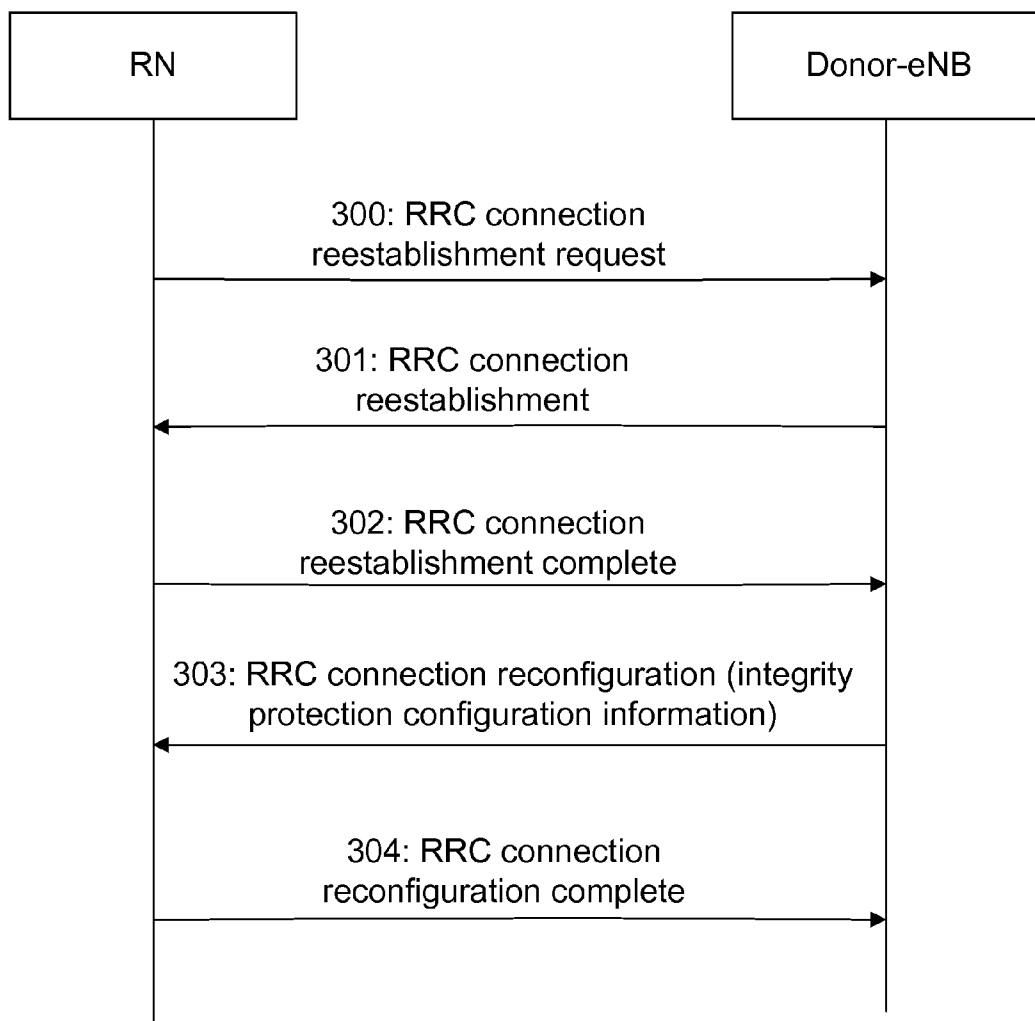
RN

Donor-eNB

300: RRC connection reestablishment request

301: RRC connection reestablishment

302: RRC connection reestablishment complete

303: RRC connection reconfiguration (integrity protection configuration information)

304: RRC connection reconfiguration complete